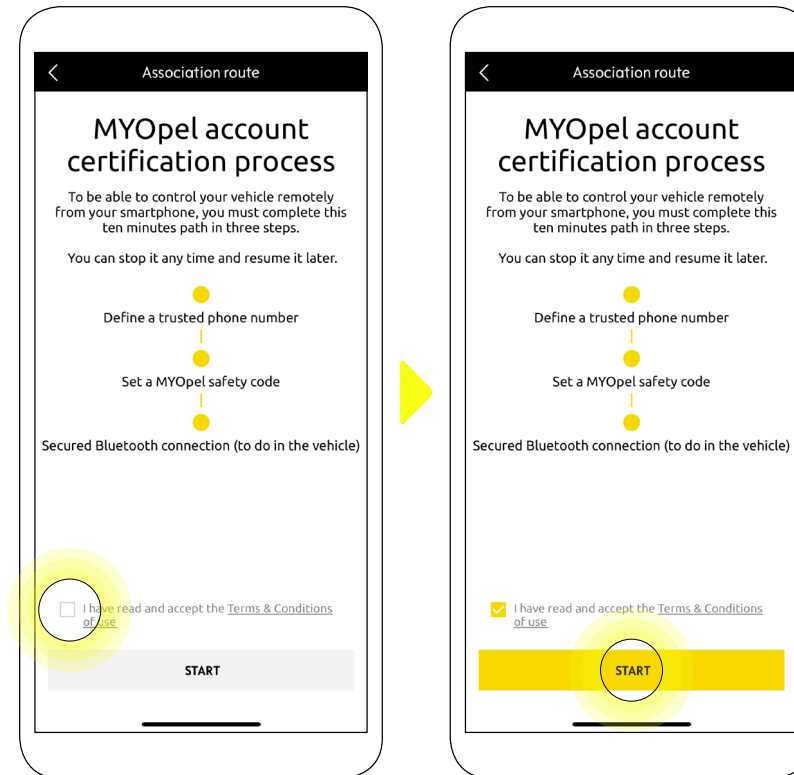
Association route

MYOpel account certification process

To be able to control your vehicle remotely from your smartphone, you must complete this ten minutes path in three steps.

You can stop it any time and resume it later.

Define a trusted phone number

Set a MYOpel safety code

Secured Bluetooth connection (to do in the vehicle)

I have read and accept the Terms & Conditions of use

START

Association route

MYOpel account certification process

To be able to control your vehicle remotely from your smartphone, you must complete this ten minutes path in three steps.

You can stop it any time and resume it later.

Define a trusted phone number

Set a MYOpel safety code

Secured Bluetooth connection (to do in the vehicle)

I have read and accept the Terms & Conditions of use

START